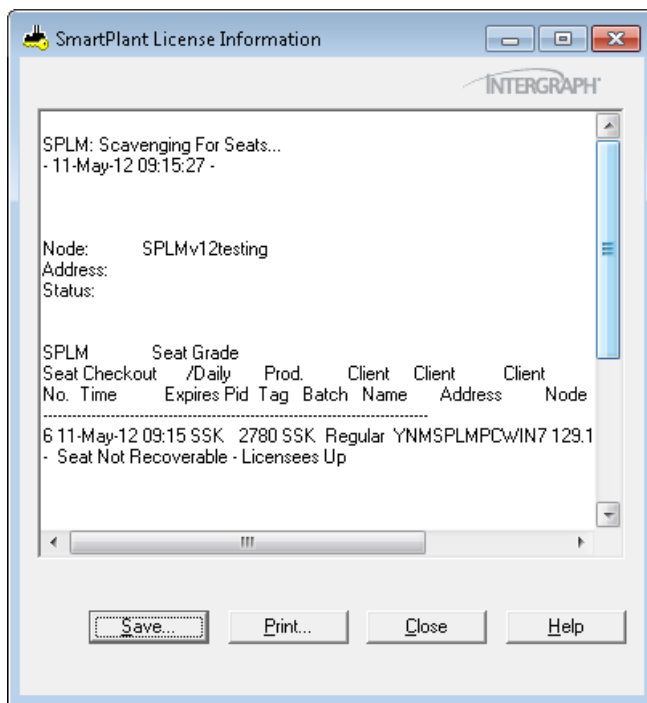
SmartPlant License Information

INTERGRAPH

SPLM: Scavenging For Seats...
- 11-May-12 09:15:27 -

Node: SPLMv12testing
Address:
Status:

SPLM Seat Grade
Seat Checkout /Daily Prod. Client Client Client
No. Time Expires Pid Tag Batch Name Address Node
------------------------------------------------------------------------
6 11-May-12 09:15 SSK 2780 SSK Regular YNMSPLMPCWIN7 129.1
- Seat Not Recoverable - Licensees Up

Save... Print... Close Help